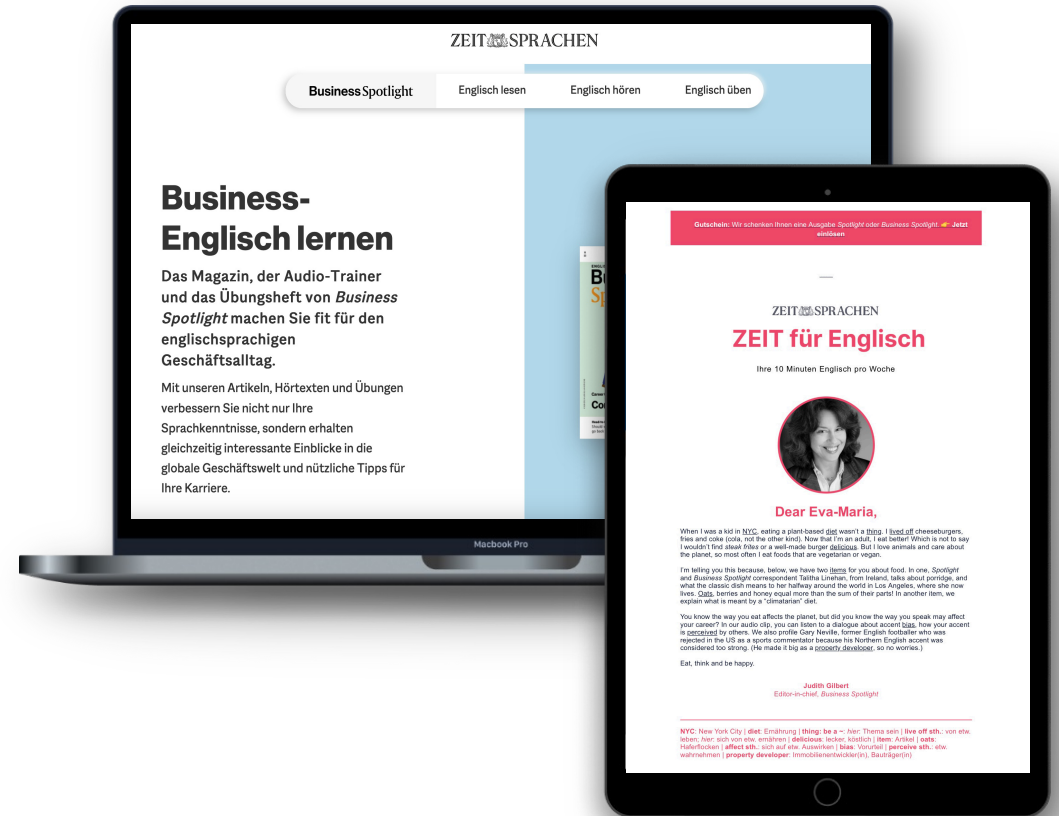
ZEIT SPRACHEN

Business Spotlight | Englisch lesen | Englisch hören | Englisch üben

Business-Englisch lernen

Das Magazin, der Audio-Trainer und das Übungsheft von *Business Spotlight* machen Sie fit für den englischsprachigen Geschäftsalltag.

Mit unseren Artikeln, Hörtexten und Übungen verbessern Sie nicht nur Ihre Sprachkenntnisse, sondern erhalten gleichzeitig interessante Einblicke in die globale Geschäftswelt und nützliche Tipps für Ihre Karriere.

Macbook Pro

Gutschein: Wir schenken Ihnen eine Ausgabe Spotlight oder Business Spotlight. 👉 Jetzt einlösen

ZEIT SPRACHEN

ZEIT für Englisch

Ihre 10 Minuten Englisch pro Woche

Dear Eva-Maria,

When I was a kid in NYC, eating a plant-based diet wasn't a thing. I lived off cheeseburgers, fries and coke (cola, not the other kind). Now that I'm an adult, I eat better! Which is not to say I wouldn't find steak frites or a well-made burger delicious. But I love animals and care about the planet, so most often I eat foods that are vegetarian or vegan.

I'm telling you this because, below, we have two items for you about food. In one, Spotlight and Business Spotlight correspondent Talitha Linehan, from Ireland, talks about porridge, and what the classic dish means to her halfway around the world in Los Angeles, where she now lives. Oats, berries and honey equal more than the sum of their parts! In another item, we explain what is meant by a "climatarian" diet.

You know the way you eat affects the planet, but did you know the way you speak may affect your career? In our audio clip, you can listen to a dialogue about accent bias, how your accent is perceived by others. We also profile Gary Neville, former English footballer who was rejected in the US as a sports commentator because his Northern English accent was considered too strong. (He made it big as a property developer, so no worries.)

Eat, think and be happy.

Judith Gilbert
Editor-in-chief, Business Spotlight

NYC: New York City | diet: Ernährung | thing: be a ~, hier: Thema sein | live off sth.: von etw. leben; hier: sich von etw. ernähren | delicious: lecker, köstlich | item: Artikel | oats: Haferflocken | affect sth.: sich auf etw. Auswirken | bias: Vorurteil | perceive sth.: etw. wahrnehmen | property developer: Immobilienentwickler(in), Bauträger(in)